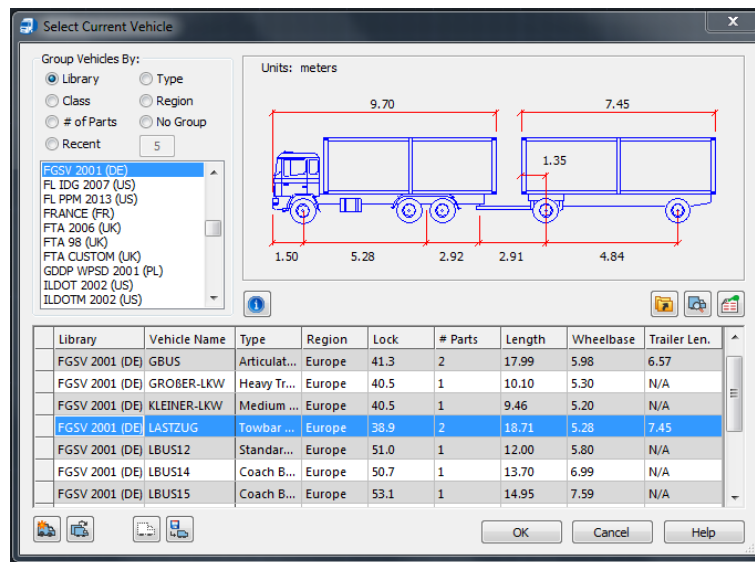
Select Current Vehicle

Group Vehicles By:
Library
Type
Class
Region
# of Parts
No Group
Recent
5

FGSV 2001 (DE)
FL IDG 2007 (US)
FL PPM 2013 (US)
FRANCE (FR)
FTA 2006 (UK)
FTA 98 (UK)
FTA CUSTOM (UK)
GDDP WPSD 2001 (PL)
ILDOT 2002 (US)
ILDOTM 2002 (US)

Units: meters

9.70
7.45
1.35
1.50
5.28
2.92
2.91
4.84

| | Library | Vehicle Name | Type | Region | Lock | # Parts | Length | Wheelbase | Trailer Len. |
|---|---|---|---|---|---|---|---|---|---|
| | FGSV 2001 (DE | GBUS | Articulat... | Europe | 41.3 | 2 | 17.99 | 5.98 | 6.57 |
| | FGSV 2001 (DE | GROßER-LKW | Heavy Tr... | Europe | 40.5 | 1 | 10.10 | 5.30 | N/A |
| | FGSV 2001 (DE | KLEINER-LKW | Medium ... | Europe | 40.5 | 1 | 9.46 | 5.20 | N/A |
| | FGSV 2001 (DE | LASTZUG | Towbar ... | Europe | 38.9 | 2 | 18.71 | 5.28 | 7.45 |
| | FGSV 2001 (DE | LBUS12 | Standar... | Europe | 51.0 | 1 | 12.00 | 5.80 | N/A |
| | FGSV 2001 (DE | LBUS14 | Coach B... | Europe | 50.7 | 1 | 13.70 | 6.99 | N/A |
| | FGSV 2001 (DE | LBUS15 | Coach B... | Europe | 53.1 | 1 | 14.95 | 7.59 | N/A |

OK
Cancel
Help